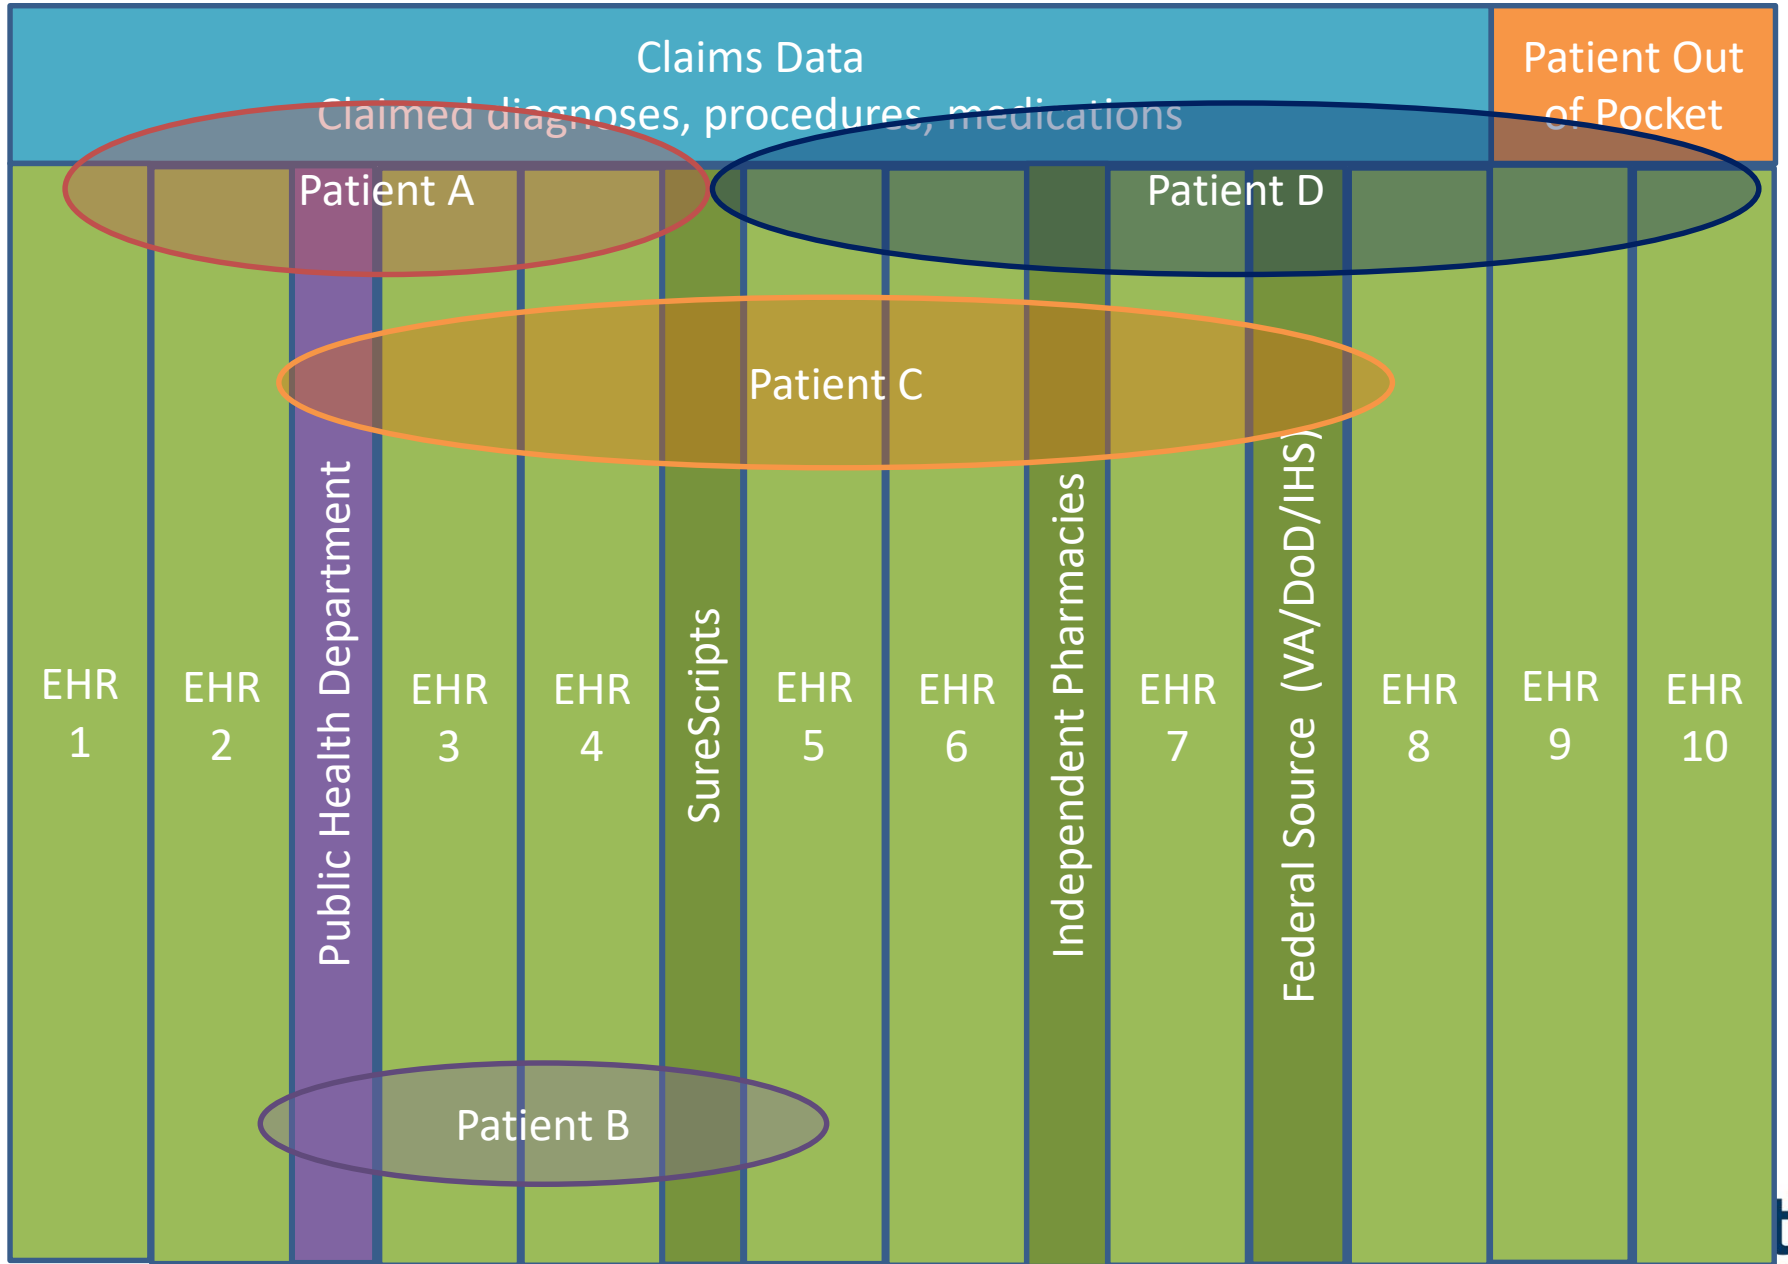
Claims Data
Claimed diagnoses, procedures, medications

Patient Out of Pocket

Patient A

Patient D

Patient C

EHR 1

EHR 2

Public Health Department

EHR 3

EHR 4

SureScripts

EHR 5

EHR 6

Independent Pharmacies

EHR 7

Federal Source (VA/DoD/IHS)

EHR 8

EHR 9

EHR 10

Patient B